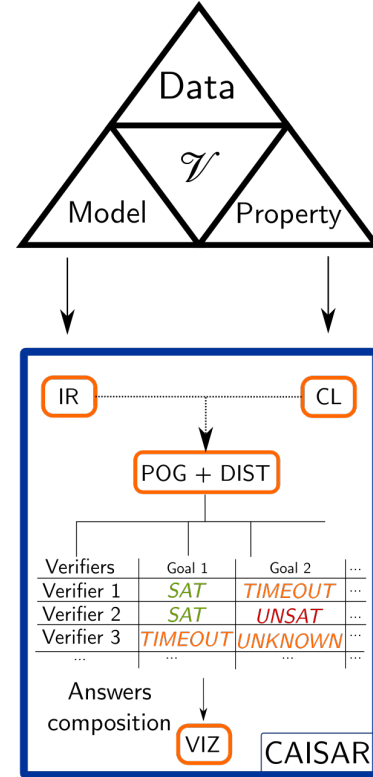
Data

$\mathscr{V}$

Model

Property

IR

CL

POG + DIST

| Verifiers | Goal 1 | Goal 2 | ... |
|---|---|---|---|
| Verifier 1 | SAT | TIMEOUT | ... |
| Verifier 2 | SAT | UNSAT | ... |
| Verifier 3 | TIMEOUT | UNKNOWN | ... |
| ... | ... | ... | ... |

Answers composition

VIZ

CAISAR